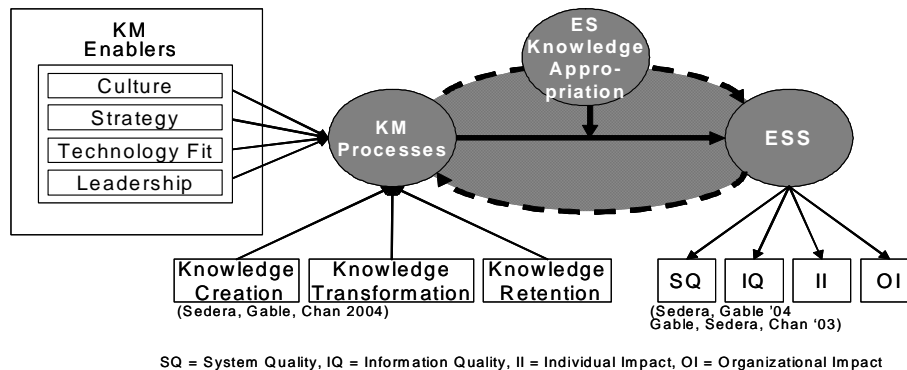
KM Enablers

Culture

Strategy

Technology Fit

Leadership

ES Knowledge Appropriation

KM Processes

ESS

Knowledge Creation

Knowledge Transformation

Knowledge Retention

(Sedera, Gable, Chan 2004)

SQ

IQ

II

OI

(Sedera, Gable '04 Gable, Sedera, Chan '03)

SQ = System Quality, IQ = Information Quality, II = Individual Impact, OI = Organizational Impact